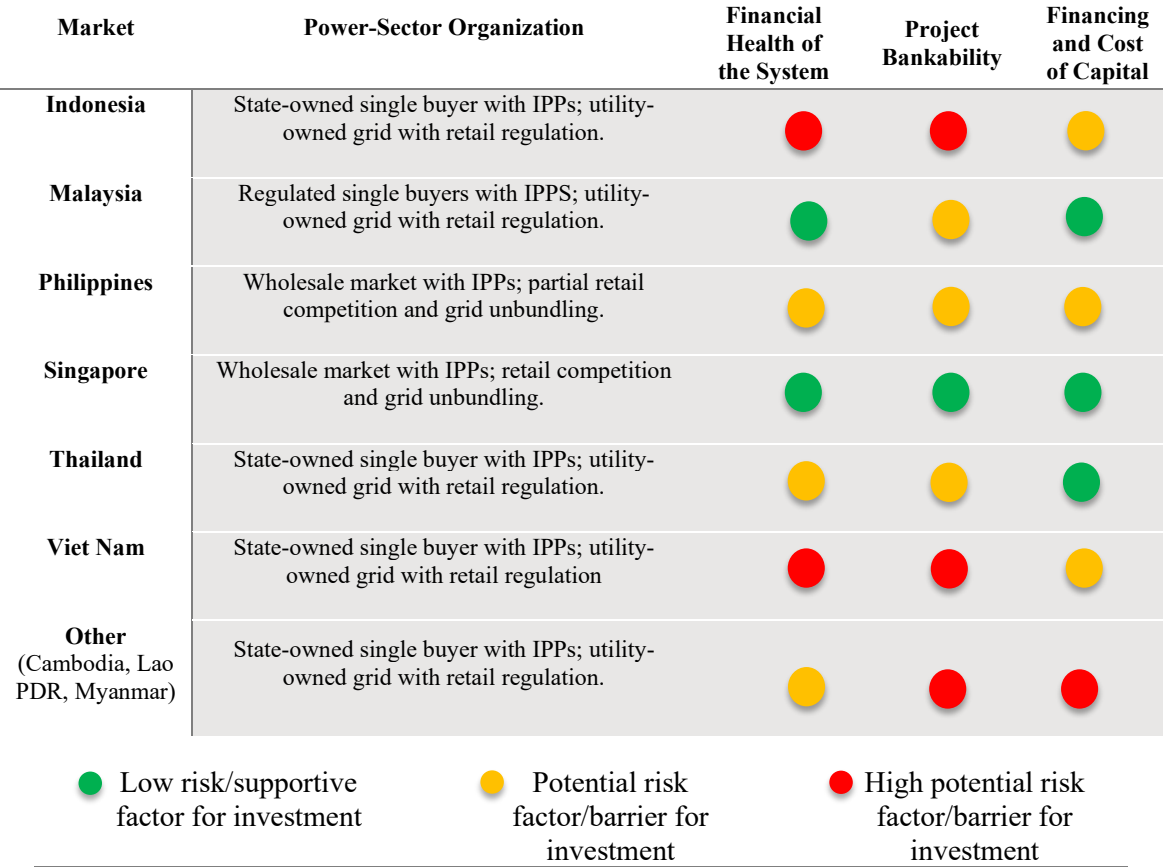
| Market | Power-Sector Organization | Financial Health of the System | Project Bankability | Financing and Cost of Capital |
|---|---|---|---|---|
| Indonesia | State-owned single buyer with IPPs; utility-owned grid with retail regulation. | | | |
| Malaysia | Regulated single buyers with IPPS; utility-owned grid with retail regulation. | | | |
| Philippines | Wholesale market with IPPs; partial retail competition and grid unbundling. | | | |
| Singapore | Wholesale market with IPPs; retail competition and grid unbundling. | | | |
| Thailand | State-owned single buyer with IPPs; utility-owned grid with retail regulation. | | | |
| Viet Nam | State-owned single buyer with IPPs; utility-owned grid with retail regulation | | | |
| Other (Cambodia, Lao PDR, Myanmar) | State-owned single buyer with IPPs; utility-owned grid with retail regulation. | | | |

Low risk/supportive factor for investment

Potential risk factor/barrier for investment

High potential risk factor/barrier for investment